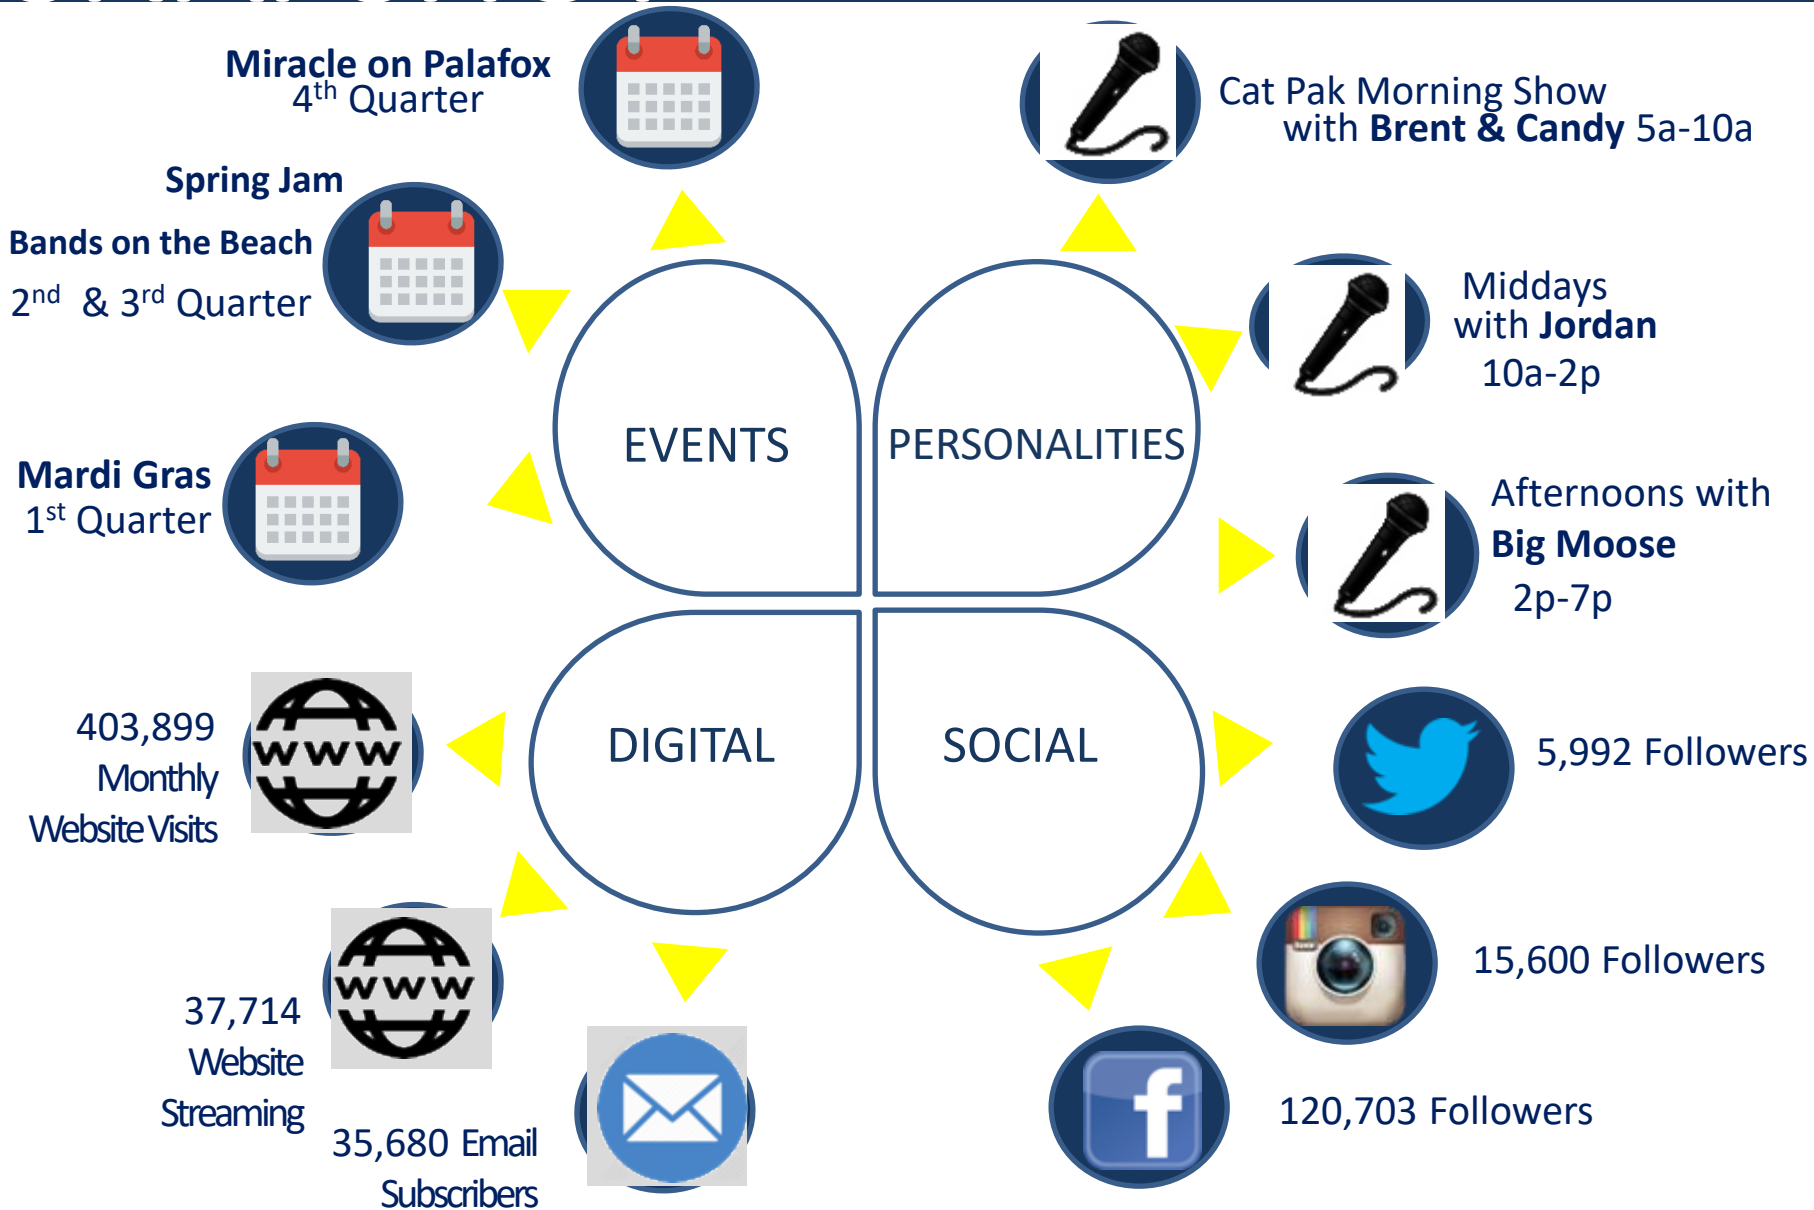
Miracle on Palafox
$4^{th}$ Quarter

Spring Jam

Bands on the Beach

$2^{nd}$ & $3^{rd}$ Quarter

Mardi Gras
$1^{st}$ Quarter

Cat Pak Morning Show
with Brent & Candy 5a-10a

Middays
with Jordan
10a-2p

Afternoons with
Big Moose
2p-7p

EVENTS

PERSONALITIES

DIGITAL

SOCIAL

403,899
Monthly
Website Visits

www

5,992 Followers

www

37,714
Website
Streaming

15,600 Followers

35,680 Email
Subscribers

120,703 Followers